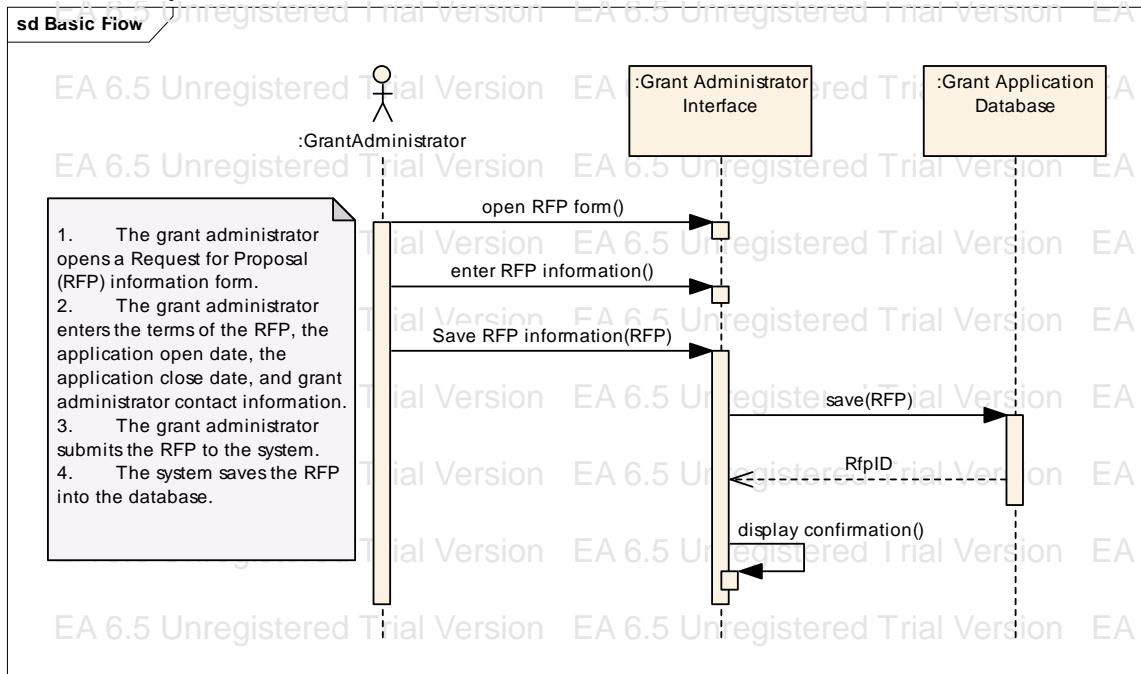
sd Basic Flow

EA 6.5 Unregistered Trial Version EA 6.5 Unregistered Trial Version EA

:GrantAdministrator

:Grant Administrator Interface

:Grant Application Database

1. The grant administrator opens a Request for Proposal (RFP) information form.
2. The grant administrator enters the terms of the RFP, the application open date, the application close date, and grant administrator contact information.
3. The grant administrator submits the RFP to the system.
4. The system saves the RFP into the database.

open RFP form()

enter RFP information()

Save RFP information(RFP)

save(RFP)

RfpID

display confirmation()

EA 6.5 Unregistered Trial Version EA 6.5 Unregistered Trial Version EA